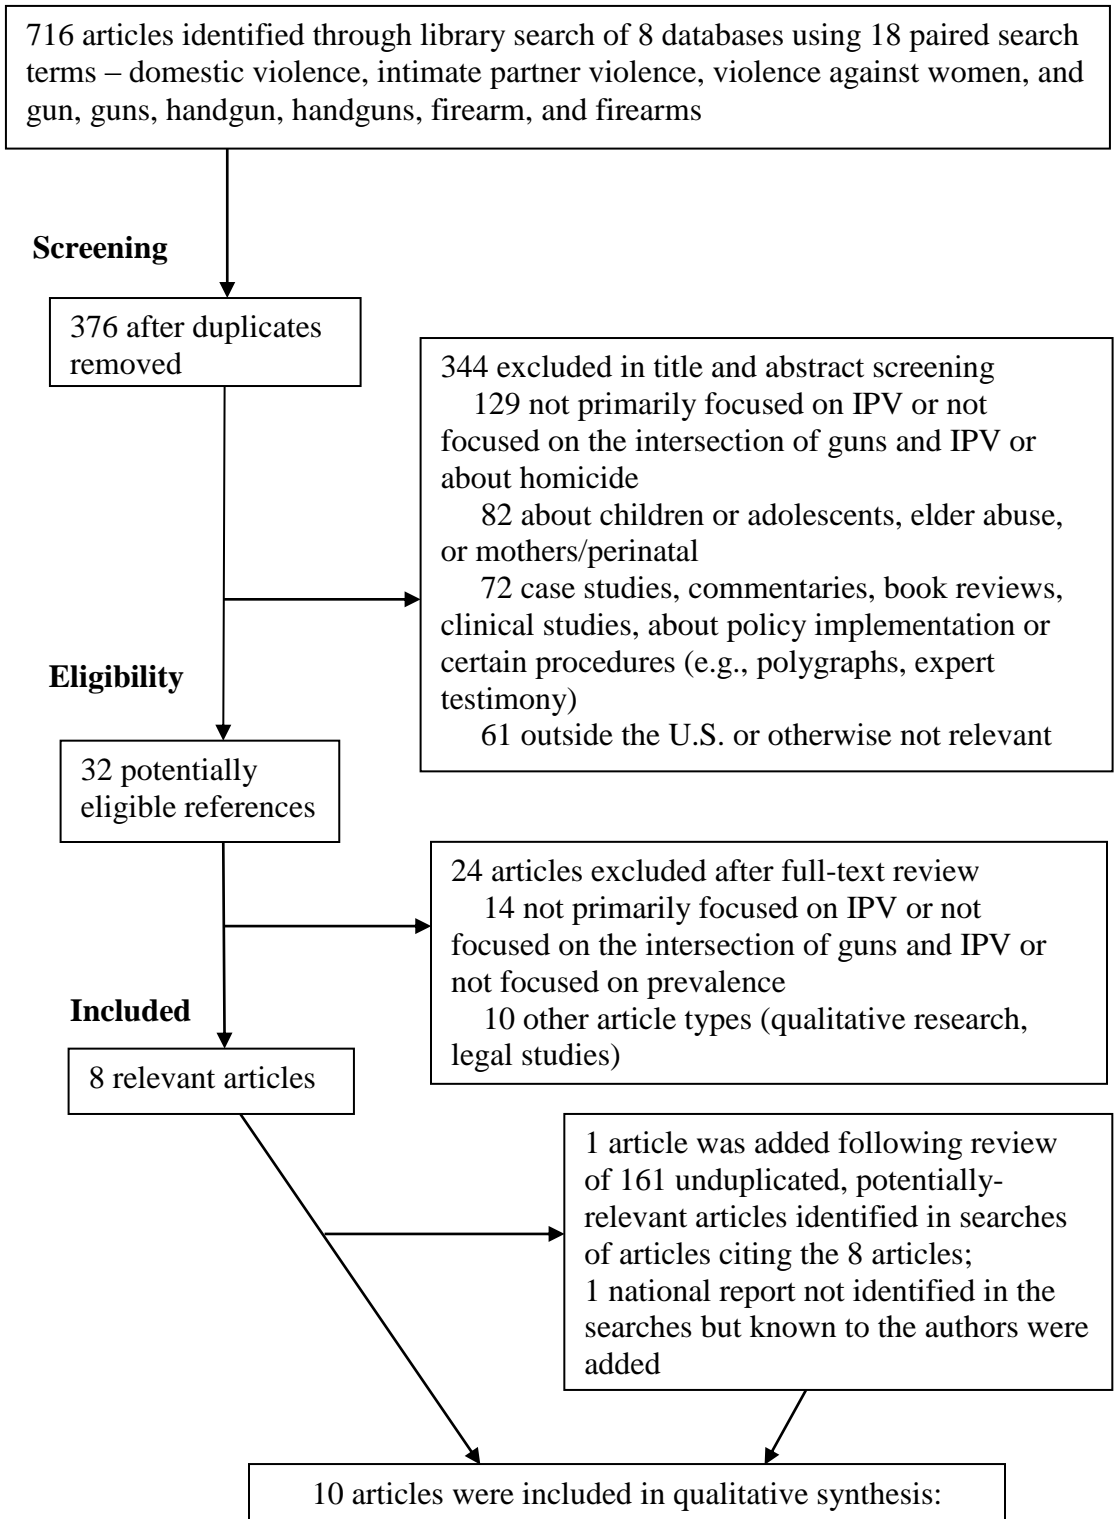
716 articles identified through library search of 8 databases using 18 paired search terms – domestic violence, intimate partner violence, violence against women, and gun, guns, handgun, handguns, firearm, and firearms

Screening

376 after duplicates removed

344 excluded in title and abstract screening
129 not primarily focused on IPV or not focused on the intersection of guns and IPV or about homicide
82 about children or adolescents, elder abuse, or mothers/perinatal
72 case studies, commentaries, book reviews, clinical studies, about policy implementation or certain procedures (e.g., polygraphs, expert testimony)
61 outside the U.S. or otherwise not relevant

Eligibility

32 potentially eligible references

24 articles excluded after full-text review
14 not primarily focused on IPV or not focused on the intersection of guns and IPV or not focused on prevalence
10 other article types (qualitative research, legal studies)

Included

8 relevant articles

1 article was added following review of 161 unduplicated, potentially-relevant articles identified in searches of articles citing the 8 articles;
1 national report not identified in the searches but known to the authors were added

10 articles were included in qualitative synthesis: